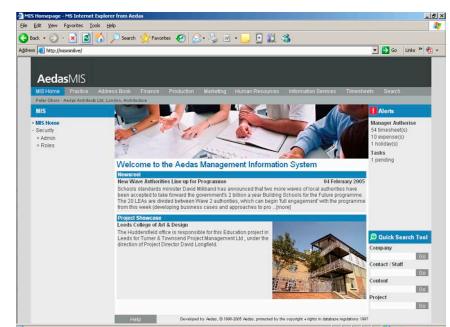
MIS Homepage - MIS Internet Explorer from Aedas

File Edit View Favorites Tools Help

Back Search Favorites

Address http://missonline/ Go Links

AedasMIS

MIS Home Practice Address Book Finance Production Marketing Human Resources Information Services Timesheets Search

Peter Oliver - Aedas Architects Ltd, London, Architecture

MIS

• MIS Home
• Security
+ Admin
+ Roles

Welcome to the Aedas Management Information System

Newsreel

New Wave Authorities Line up for Programme 04 February 2005

Schools standards minister David Miliband has announced that two more waves of local authorities have been accepted to take forward the government's 2 billion a year Building Schools for the Future programme. The 20 LEAs are divided between Wave 2 authorities, which can begin 'full engagement' with the programme from this week (developing business cases and approaches to pro ...[more]

Project Showcase

Leeds College of Art & Design

The Huddersfield office is responsible for this Education project in Leeds for Turner & Townsend Project Management Ltd., under the direction of Project Director David Longfield.

Alerts

Manager Authorise
54 timesheet(s)
10 expense(s)
1 holiday(s)
Tasks
1 pending

Quick Search Tool

Company
Go
Contact / Staff
Go
Contact
Go
Project
Go

Help

Developed by Aedas. © 1998-2005 Aedas. protected by the copyright + rights in database regulations 1997